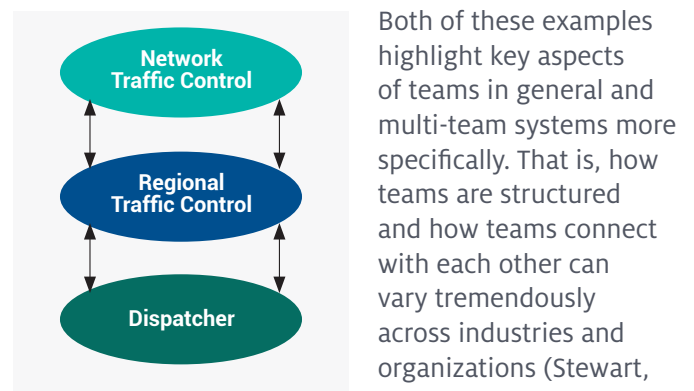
Network
Traffic Control

Regional
Traffic Control

Dispatcher

Both of these examples highlight key aspects of teams in general and multi-team systems more specifically. That is, how teams are structured and how teams connect with each other can vary tremendously across industries and organizations (Stewart,